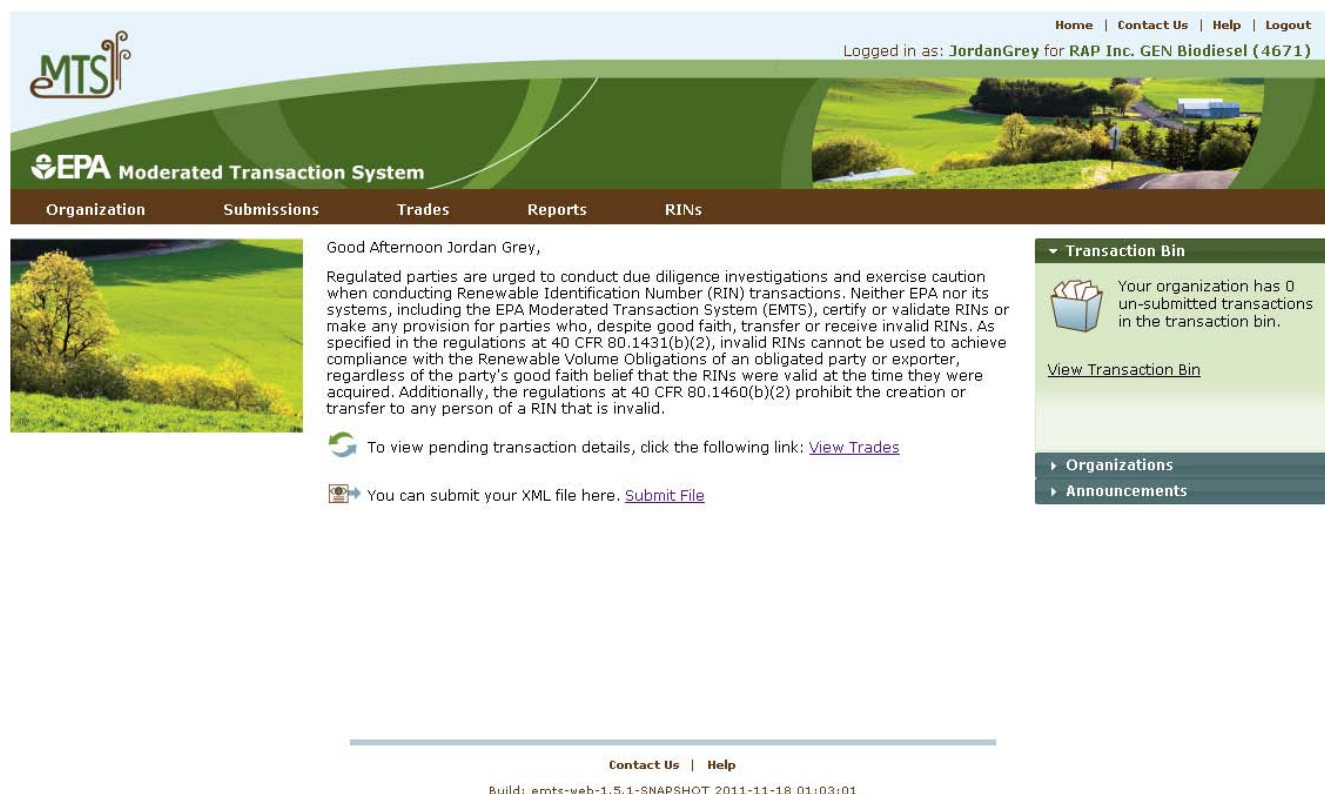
Home | Contact Us | Help | Logout

Logged in as: JordanGrey for RAP Inc. GEN Biodiesel (4671)

MTS

EPA Moderated Transaction System

Organization Submissions Trades Reports RINs

Good Afternoon Jordan Grey,

Regulated parties are urged to conduct due diligence investigations and exercise caution when conducting Renewable Identification Number (RIN) transactions. Neither EPA nor its systems, including the EPA Moderated Transaction System (EMTS), certify or validate RINs or make any provision for parties who, despite good faith, transfer or receive invalid RINs. As specified in the regulations at 40 CFR 80.1431(b)(2), invalid RINs cannot be used to achieve compliance with the Renewable Volume Obligations of an obligated party or exporter, regardless of the party's good faith belief that the RINs were valid at the time they were acquired. Additionally, the regulations at 40 CFR 80.1460(b)(2) prohibit the creation or transfer to any person of a RIN that is invalid.

To view pending transaction details, click the following link: View Trades

You can submit your XML file here. Submit File

Transaction Bin

Your organization has 0 un-submitted transactions in the transaction bin.

View Transaction Bin

Organizations

Announcements

Contact Us | Help

Build: emts-web-1.5.1-SNAPSHOT 2011-11-18 01:03:01